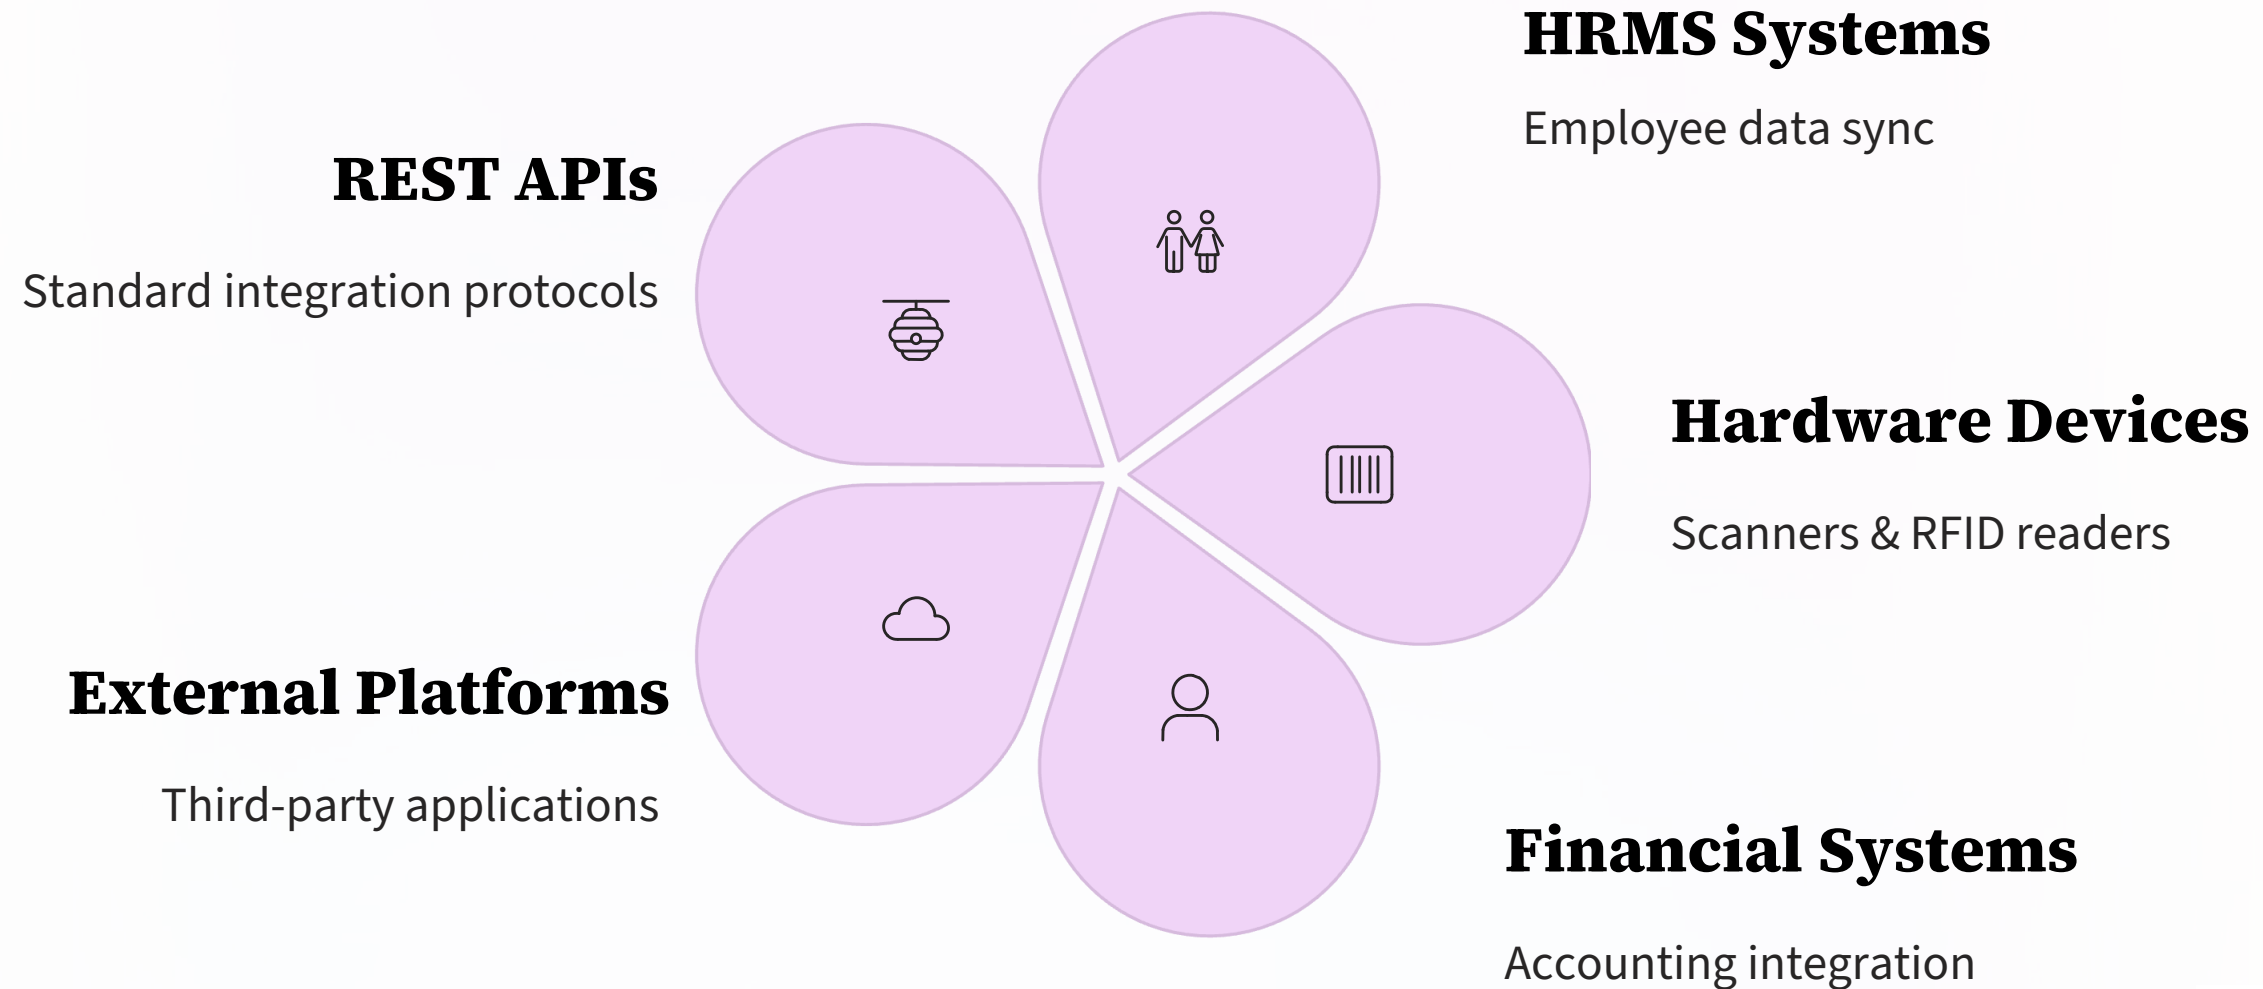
HRMS Systems

Employee data sync

REST APIs

Standard integration protocols

Hardware Devices

Scanners & RFID readers

External Platforms

Third-party applications

Financial Systems

Accounting integration